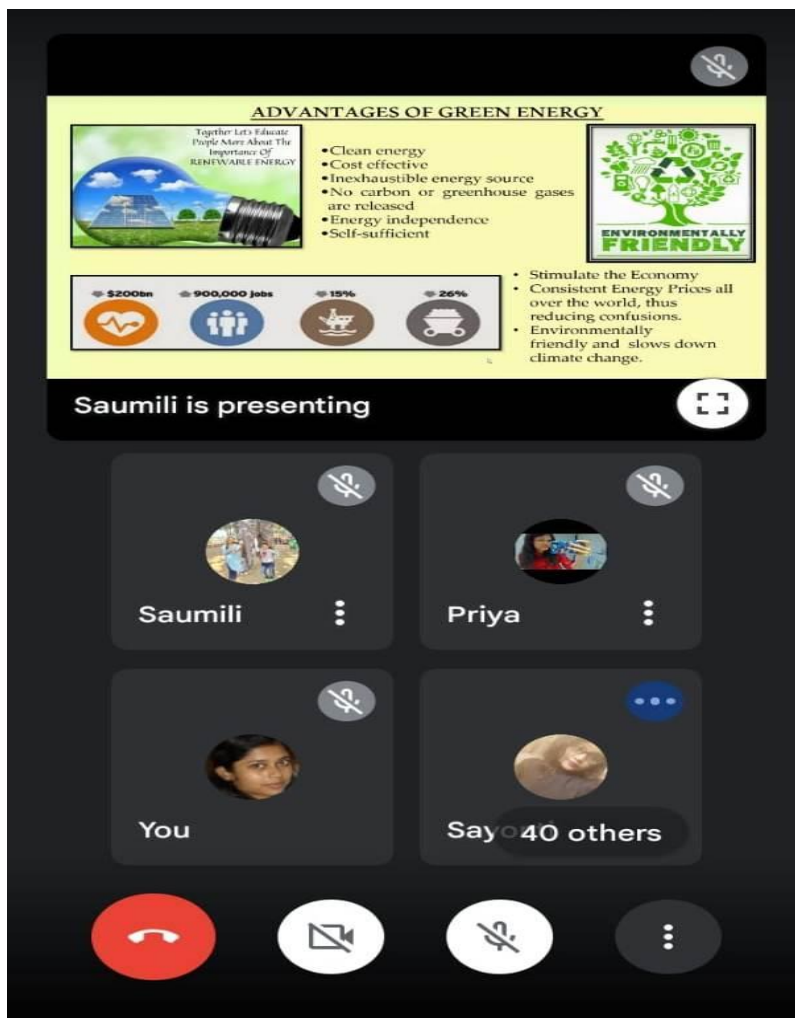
ADVANTAGES OF GREEN ENERGY

Together Let's Educate People More About The Importance Of RENEWABLE ENERGY

•Clean energy
•Cost effective
•Inexhaustible energy source
•No carbon or greenhouse gases are released
•Energy independence
•Self-sufficient

ENVIRONMENTALLY FRIENDLY

$200bn 900,000 jobs 15% 26%

• Stimulate the Economy
• Consistent Energy Prices all over the world, thus reducing confusions.
• Environmentally friendly and slows down climate change.

Saumili is presenting

Saumili

Priya

You

Say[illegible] 40 others